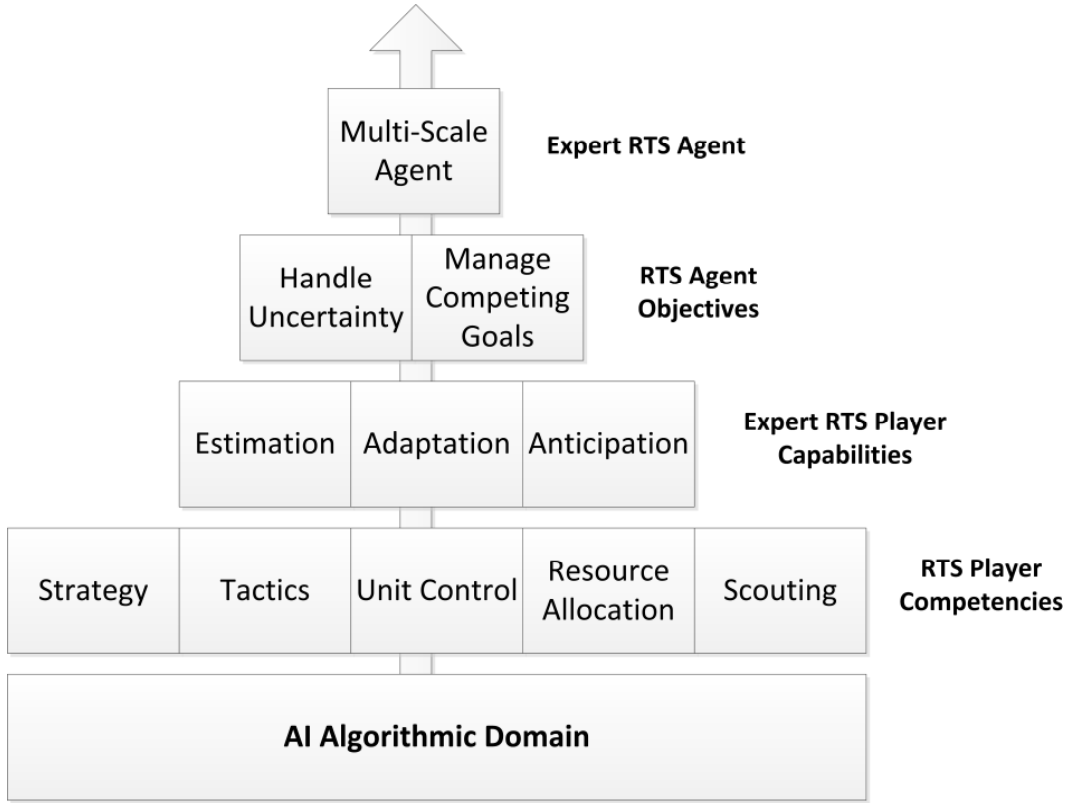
Multi-Scale Agent

Expert RTS Agent

Handle Uncertainty

Manage Competing Goals

RTS Agent Objectives

Estimation

Adaptation

Anticipation

Expert RTS Player Capabilities

Strategy

Tactics

Unit Control

Resource Allocation

Scouting

RTS Player Competencies

AI Algorithmic Domain